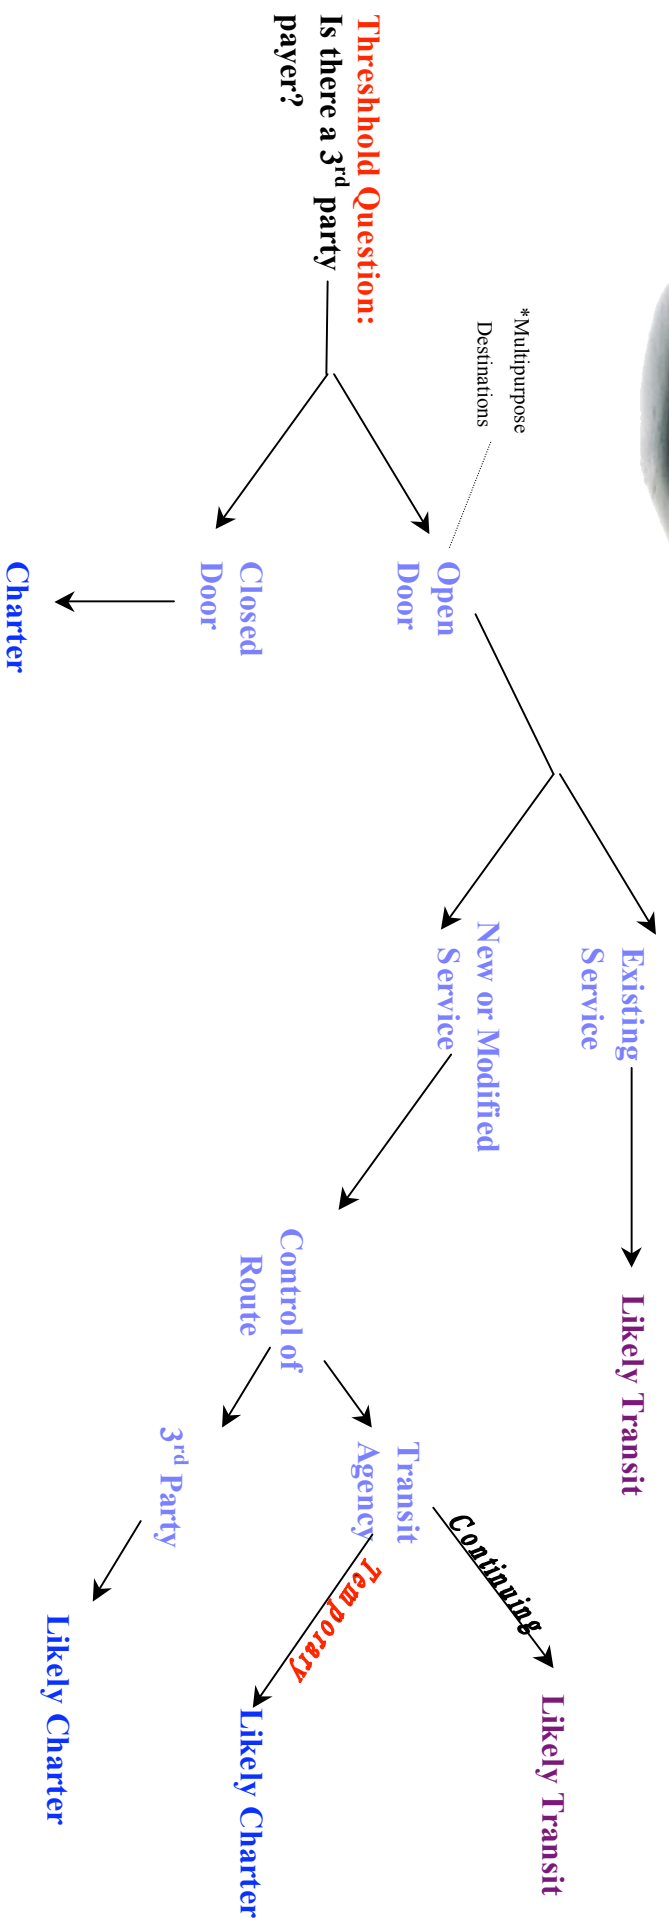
Threshold Question:
Is there a 3$^{rd}$ party payer?

*Multipurpose Destinations

Open Door

Closed Door

Charter

Existing Service

Likely Transit

New or Modified Service

Control of Route

Transit Agency

Continuing

Likely Transit

Temporary

Likely Charter

3$^{rd}$ Party

Likely Charter